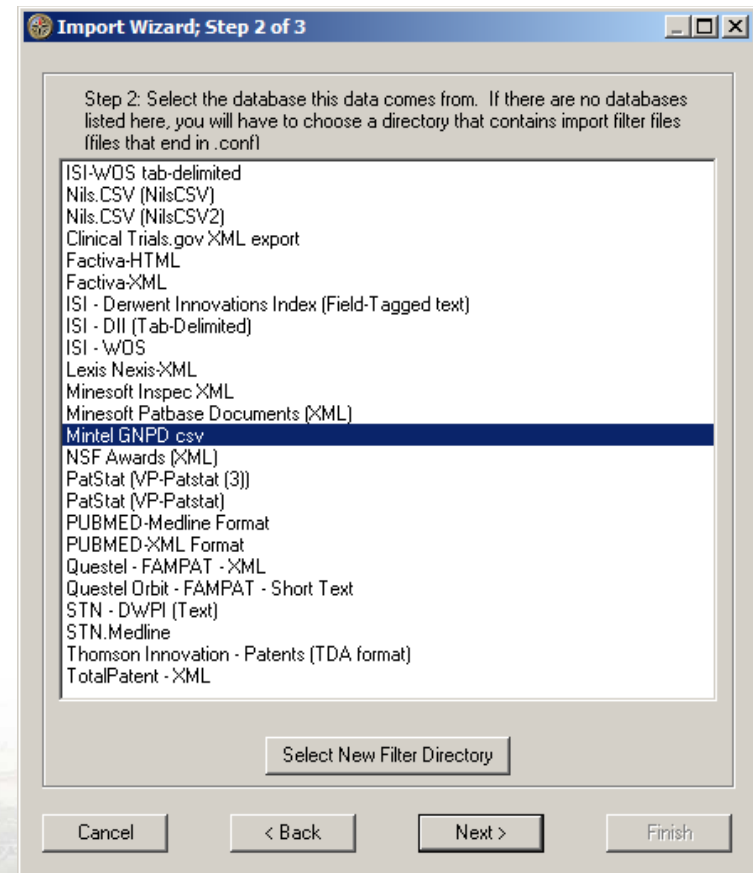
Import Wizard; Step 2 of 3

Step 2: Select the database this data comes from. If there are no databases listed here, you will have to choose a directory that contains import filter files (files that end in .conf)

ISI-WOS tab-delimited
Nils.CSV (NilsCSV)
Nils.CSV (NilsCSV2)
Clinical Trials.gov XML export
Factiva-HTML
Factiva-XML
ISI - Derwent Innovations Index (Field-Tagged text)
ISI - DII (Tab-Delimited)
ISI - WOS
Lexis Nexis-XML
Minesoft Inspec XML
Minesoft Patbase Documents (XML)
Mintel GNPD csv
NSF Awards (XML)
PatStat (VP-Patstat (3))
PatStat (VP-Patstat)
PUBMED-Medline Format
PUBMED-XML Format
Questel - FAMPAT - XML
Questel Orbit - FAMPAT - Short Text
STN - DWPI (Text)
STN.Medline
Thomson Innovation - Patents (TDA format)
TotalPatent - XML

Select New Filter Directory

Cancel
< Back
Next >
Finish